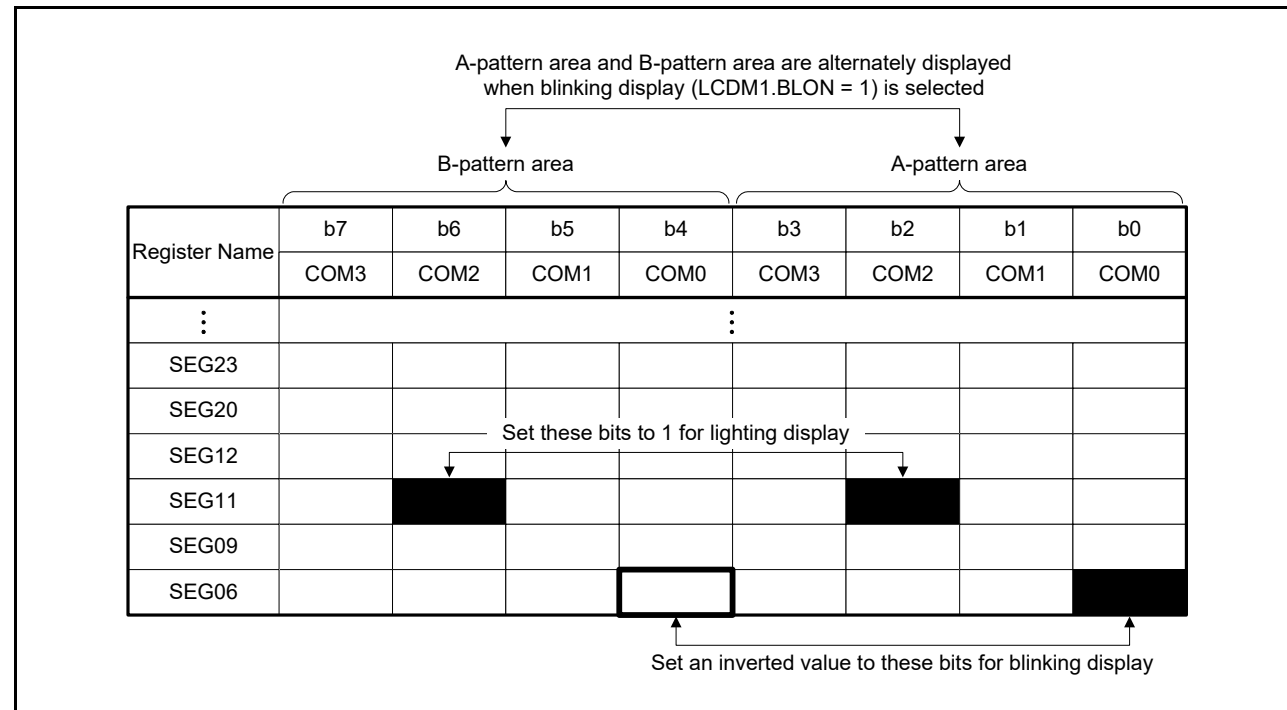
A-pattern area and B-pattern area are alternately displayed when blinking display (LCDM1.BLON = 1) is selected

B-pattern area

A-pattern area

| Register Name | b7 | b6 | b5 | b4 | b3 | b2 | b1 | b0 |
|---|---|---|---|---|---|---|---|---|
| | COM3 | COM2 | COM1 | COM0 | COM3 | COM2 | COM1 | COM0 |
| ⋮ | | | | ⋮ | | | | |
| SEG23 | | | | | | | | |
| SEG20 | | | | | | | | |
| SEG12 | | | | | | | | |
| SEG11 | | | | | | | | |
| SEG09 | | | | | | | | |
| SEG06 | | | | | | | | |

Set these bits to 1 for lighting display

Set an inverted value to these bits for blinking display